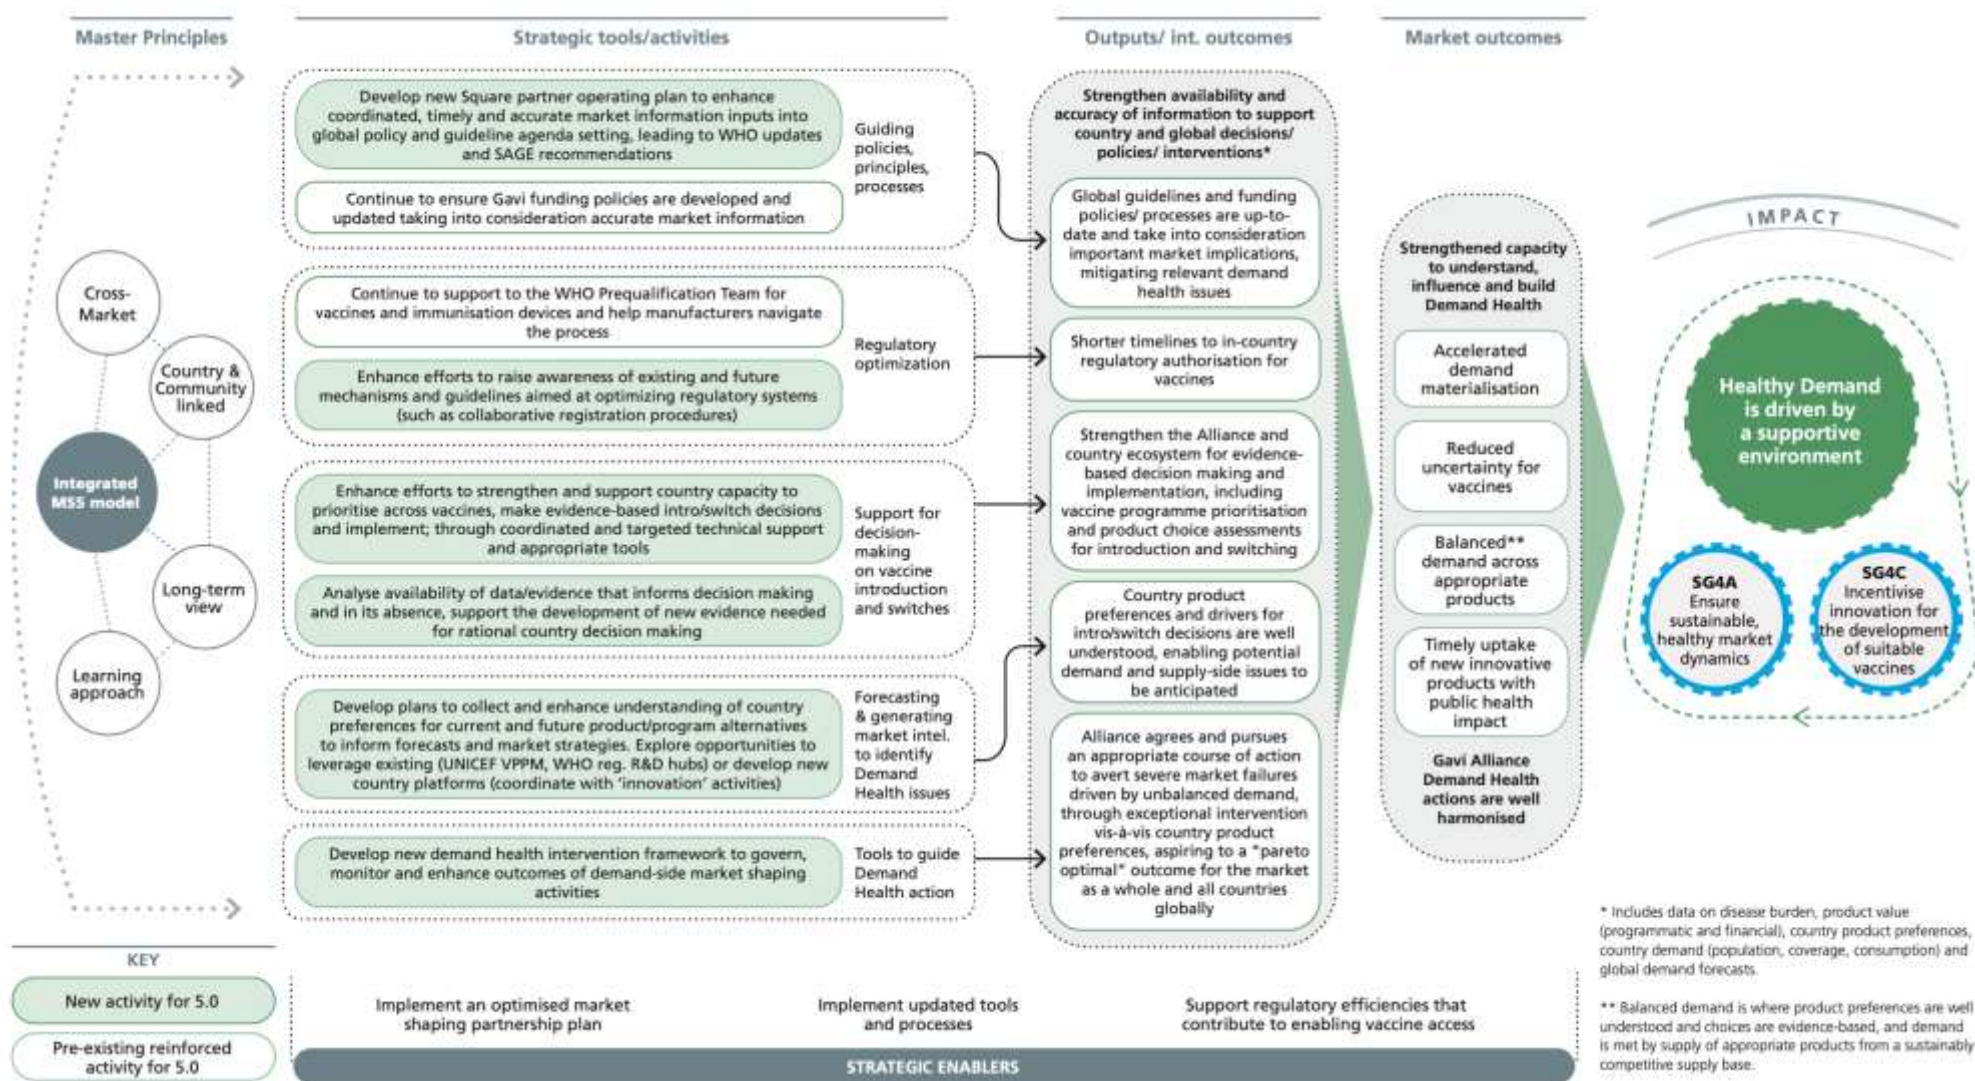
Master Principles

Strategic tools/activities

Outputs/ int. outcomes

Market outcomes

Cross-Market

Country & Community linked

Integrated MSS model

Long-term view

Learning approach

Develop new Square partner operating plan to enhance coordinated, timely and accurate market information inputs into global policy and guideline agenda setting, leading to WHO updates and SAGE recommendations

Continue to ensure Gavi funding policies are developed and updated taking into consideration accurate market information

Guiding policies, principles, processes

Continue to support to the WHO Prequalification Team for vaccines and immunisation devices and help manufacturers navigate the process

Enhance efforts to raise awareness of existing and future mechanisms and guidelines aimed at optimizing regulatory systems (such as collaborative registration procedures)

Regulatory optimization

Enhance efforts to strengthen and support country capacity to prioritise across vaccines, make evidence-based intro/switch decisions and implement; through coordinated and targeted technical support and appropriate tools

Analyse availability of data/evidence that informs decision making and in its absence, support the development of new evidence needed for rational country decision making

Support for decision-making on vaccine introduction and switches

Develop plans to collect and enhance understanding of country preferences for current and future product/program alternatives to inform forecasts and market strategies. Explore opportunities to leverage existing (UNICEF VPPM, WHO reg. R&D hubs) or develop new country platforms (coordinate with 'innovation' activities)

Forecasting & generating market intel. to identify Demand Health issues

Develop new demand health intervention framework to govern, monitor and enhance outcomes of demand-side market shaping activities

Tools to guide Demand Health action

Strengthen availability and accuracy of information to support country and global decisions/ policies/ interventions*

Global guidelines and funding policies/ processes are up-to-date and take into consideration important market implications, mitigating relevant demand health issues

Shorter timelines to in-country regulatory authorisation for vaccines

Strengthen the Alliance and country ecosystem for evidence-based decision making and implementation, including vaccine programme prioritisation and product choice assessments for introduction and switching

Country product preferences and drivers for intro/switch decisions are well understood, enabling potential demand and supply-side issues to be anticipated

Alliance agrees and pursues an appropriate course of action to avert severe market failures driven by unbalanced demand, through exceptional intervention vis-à-vis country product preferences, aspiring to a "pareto optimal" outcome for the market as a whole and all countries globally

Strengthened capacity to understand, influence and build Demand Health

Accelerated demand materialisation

Reduced uncertainty for vaccines

Balanced** demand across appropriate products

Timely uptake of new innovative products with public health impact

Gavi Alliance Demand Health actions are well harmonised

IMPACT

Healthy Demand is driven by a supportive environment

SG4A Ensure sustainable, healthy market dynamics

SG4C Incentivise innovation for the development of suitable vaccines

* Includes data on disease burden, product value (programmatic and financial), country product preferences, country demand (population, coverage, consumption) and global demand forecasts.

** Balanced demand is where product preferences are well understood and choices are evidence-based, and demand is met by supply of appropriate products from a sustainably competitive supply base.

KEY

New activity for 5.0

Pre-existing reinforced activity for 5.0

Implement an optimised market shaping partnership plan

Implement updated tools and processes

Support regulatory efficiencies that contribute to enabling vaccine access

STRATEGIC ENABLERS